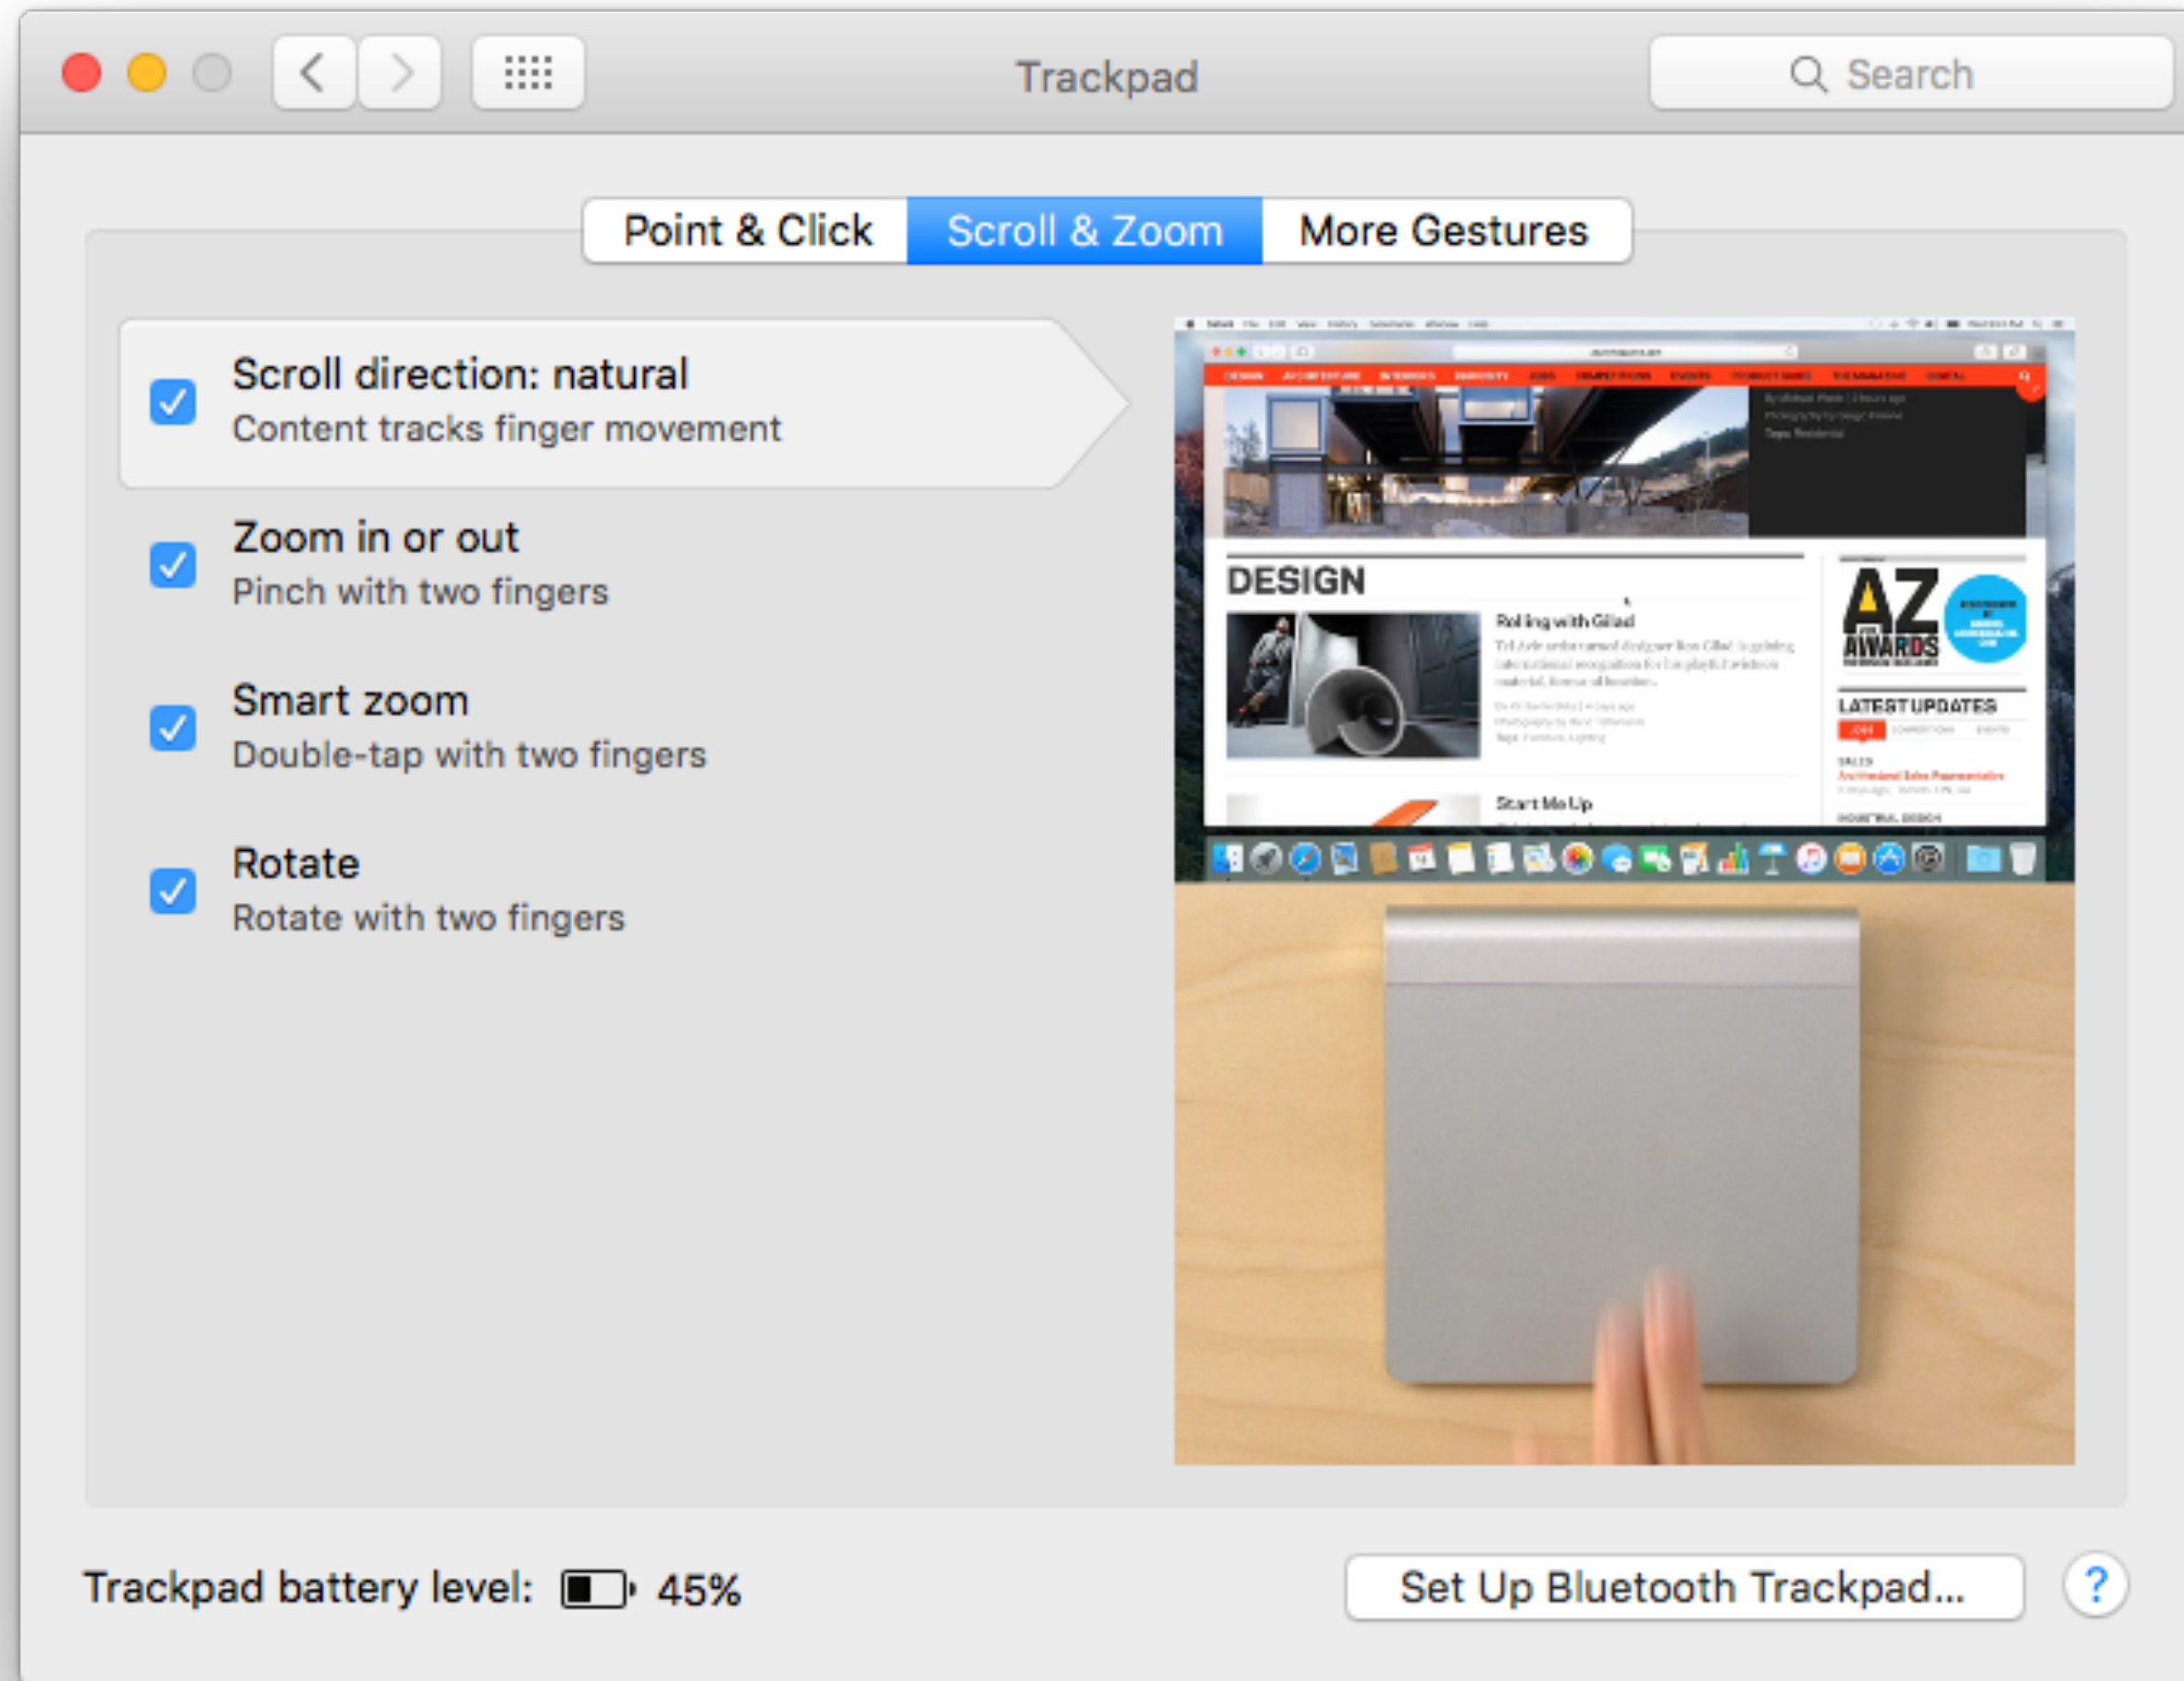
Trackpad

Search

Point & Click
Scroll & Zoom
More Gestures

Scroll direction: natural
Content tracks finger movement

Zoom in or out
Pinch with two fingers

Smart zoom
Double-tap with two fingers

Rotate
Rotate with two fingers

DESIGN

Rolling with Gilad

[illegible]

Start Me Up

AZ AWARDS

LATEST UPDATES

Trackpad battery level: 45%

Set Up Bluetooth Trackpad...

?